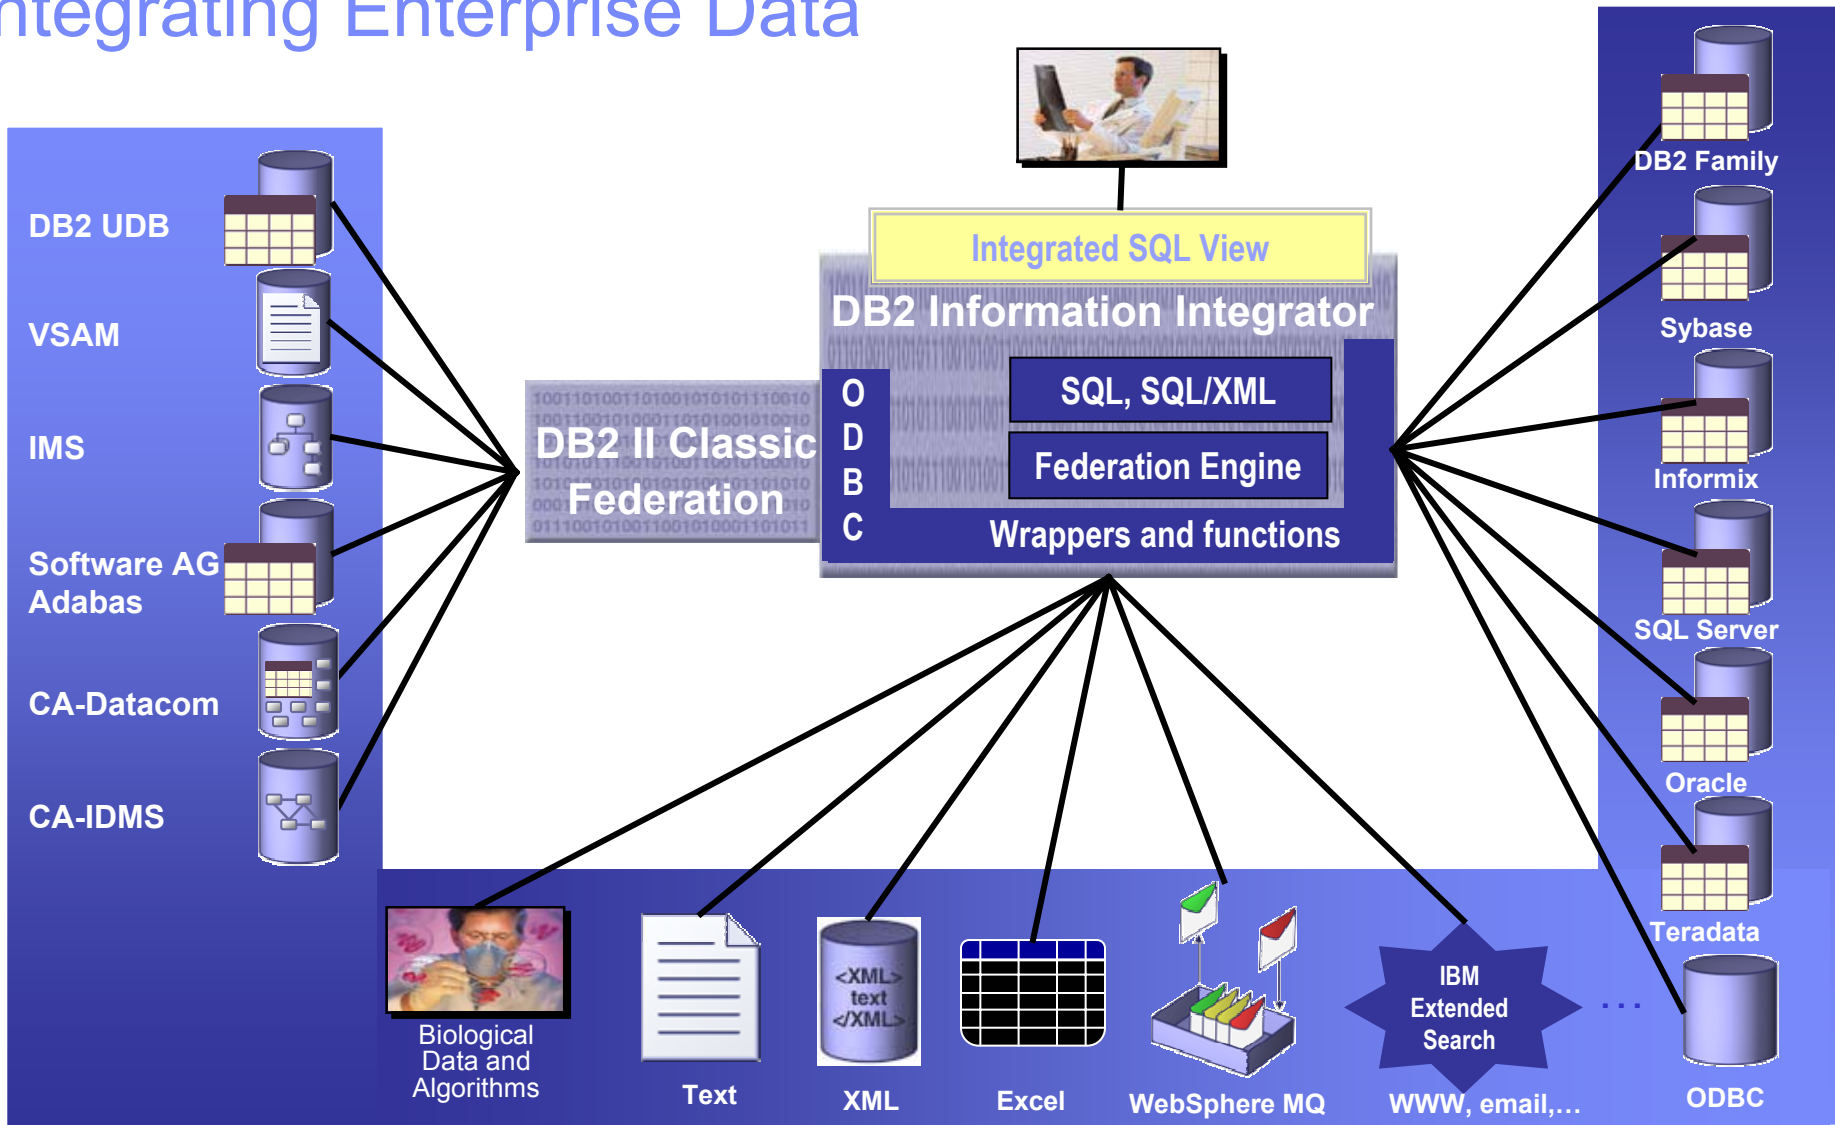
ntegrating Enterprise Data

DB2 UDB

VSAM

IMS

Software AG Adabas

CA-Datacom

CA-IDMS

DB2 II Classic Federation

Integrated SQL View

DB2 Information Integrator

O D B C

SQL, SQL/XML

Federation Engine

Wrappers and functions

DB2 Family

Sybase

Informix

SQL Server

Oracle

Teradata

ODBC

Biological Data and Algorithms

Text

<XML> text </XML>

XML

Excel

WebSphere MQ

IBM Extended Search

WWW, email,…

. . .